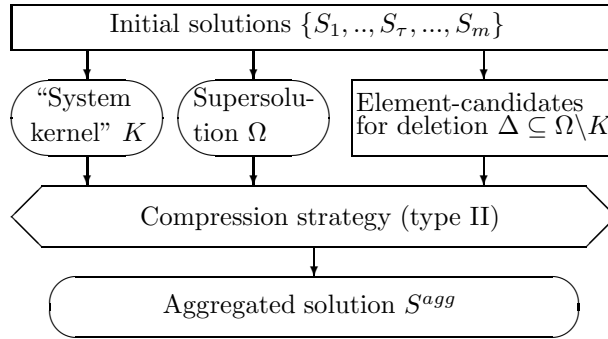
Initial solutions $\{S_1, .., S_\tau, ..., S_m\}$

"System kernel" $K$

Supersolution $\Omega$

Element-candidates for deletion $\Delta \subseteq \Omega \backslash K$

Compression strategy (type II)

Aggregated solution $S^{agg}$